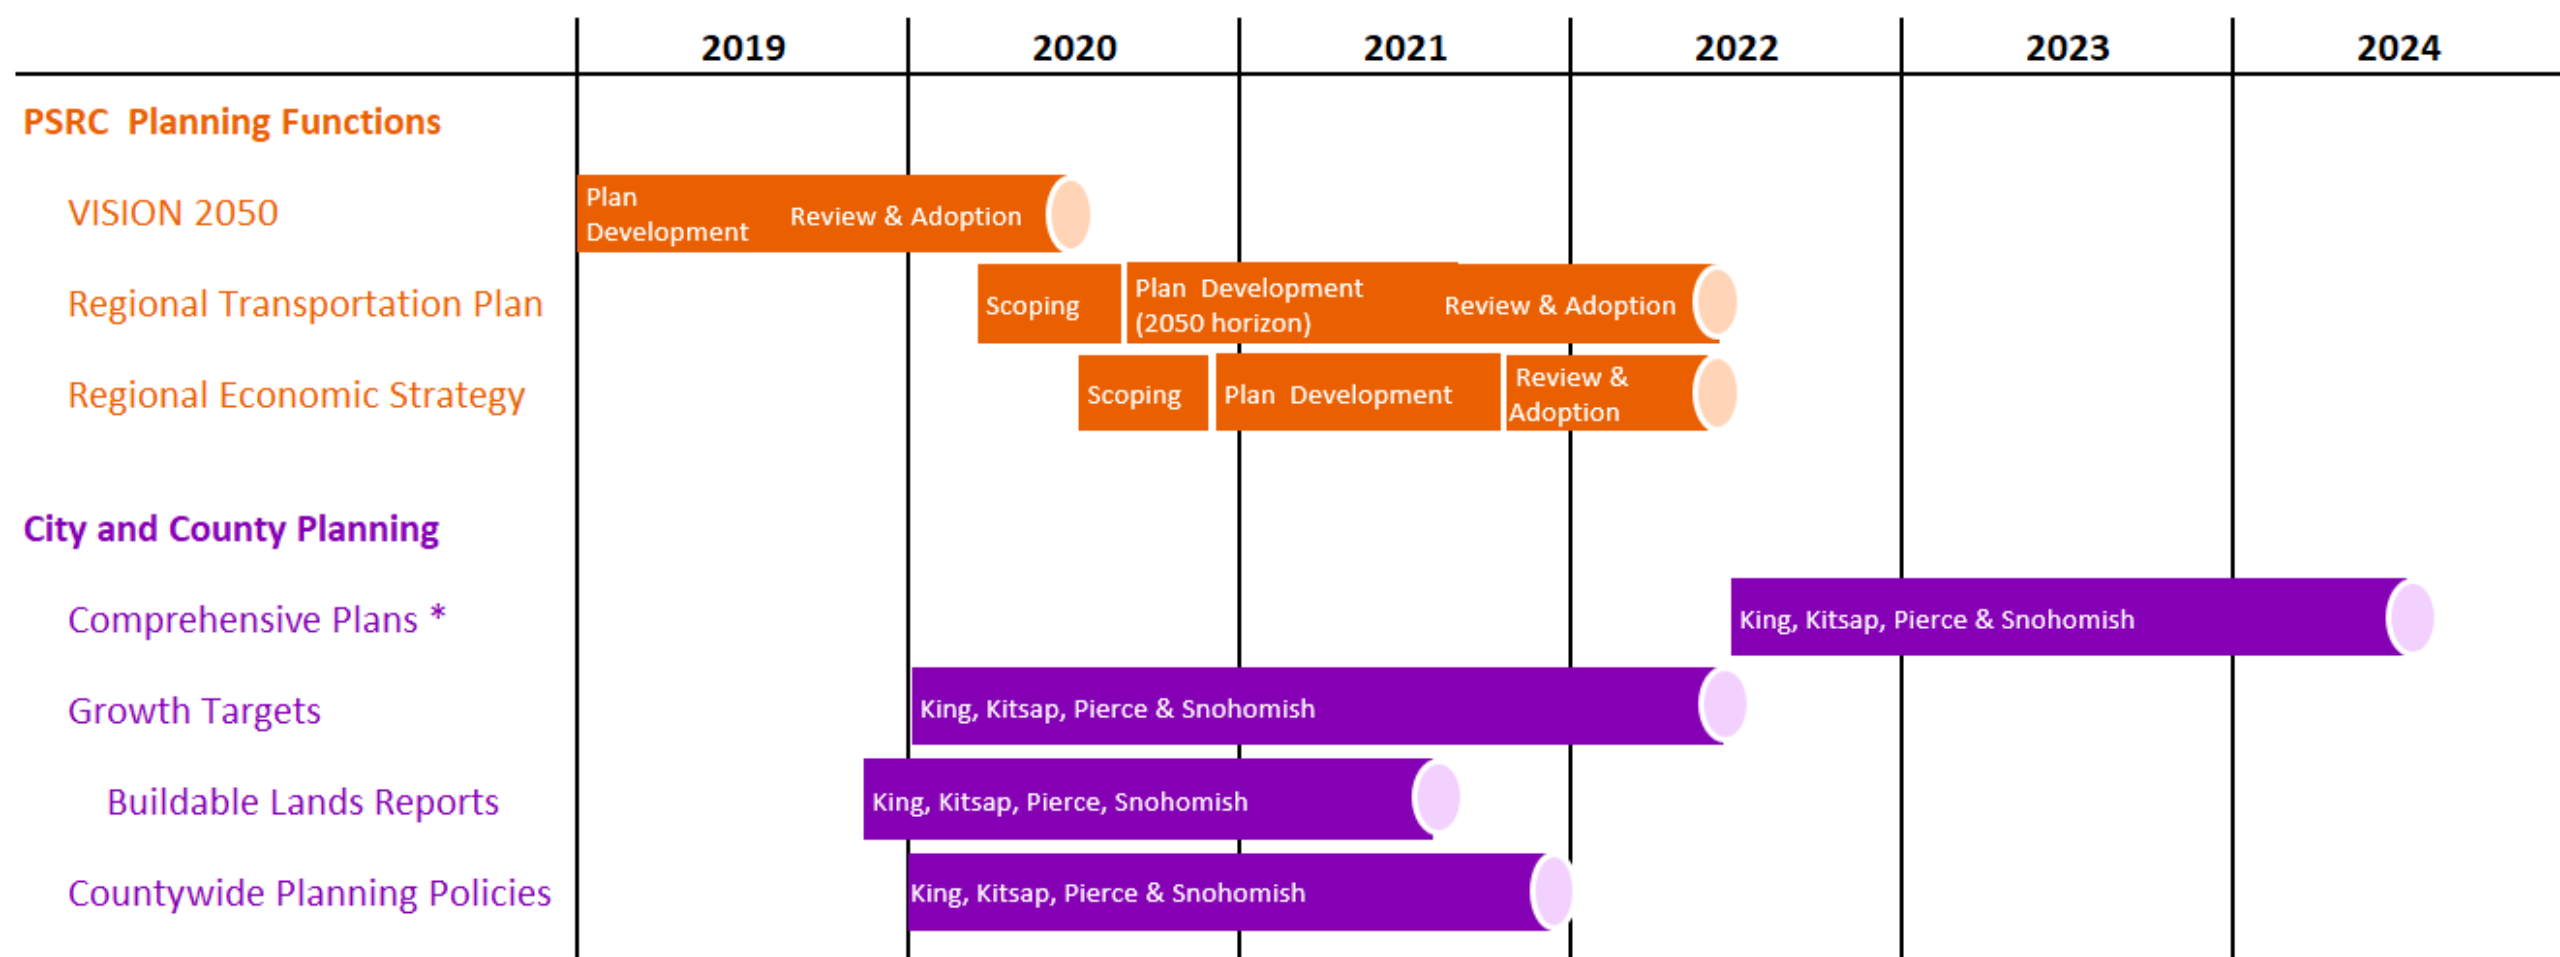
| | 2019 | 2020 | 2021 | 2022 | 2023 | 2024 |
|---|---|---|---|---|---|---|

PSRC Planning Functions

VISION 2050
Plan Development
Review & Adoption

Regional Transportation Plan
Scoping
Plan Development (2050 horizon)
Review & Adoption

Regional Economic Strategy
Scoping
Plan Development
Review & Adoption

City and County Planning

Comprehensive Plans *
King, Kitsap, Pierce & Snohomish

Growth Targets
King, Kitsap, Pierce & Snohomish

Buildable Lands Reports
King, Kitsap, Pierce, Snohomish

Countywide Planning Policies
King, Kitsap, Pierce & Snohomish